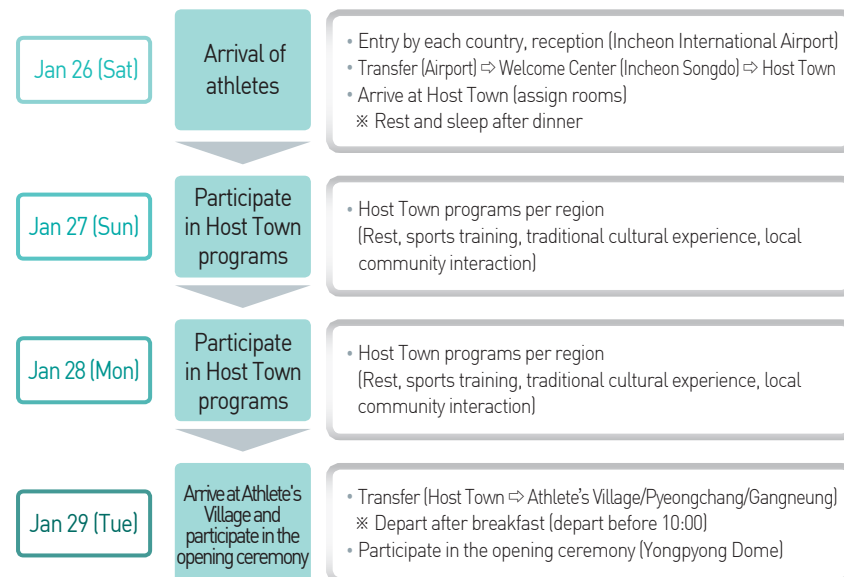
Jan 26 (Sat)

Arrival of athletes

• Entry by each country, reception (Incheon International Airport)
• Transfer (Airport) ⇨ Welcome Center (Incheon Songdo) ⇨ Host Town
• Arrive at Host Town (assign rooms)
※ Rest and sleep after dinner

Jan 27 (Sun)

Participate in Host Town programs

• Host Town programs per region (Rest, sports training, traditional cultural experience, local community interaction)

Jan 28 (Mon)

Participate in Host Town programs

• Host Town programs per region (Rest, sports training, traditional cultural experience, local community interaction)

Jan 29 (Tue)

Arrive at Athlete's Village and participate in the opening ceremony

• Transfer (Host Town ⇨ Athlete's Village/Pyeongchang/Gangneung)
※ Depart after breakfast (depart before 10:00)
• Participate in the opening ceremony (Yongpyong Dome)